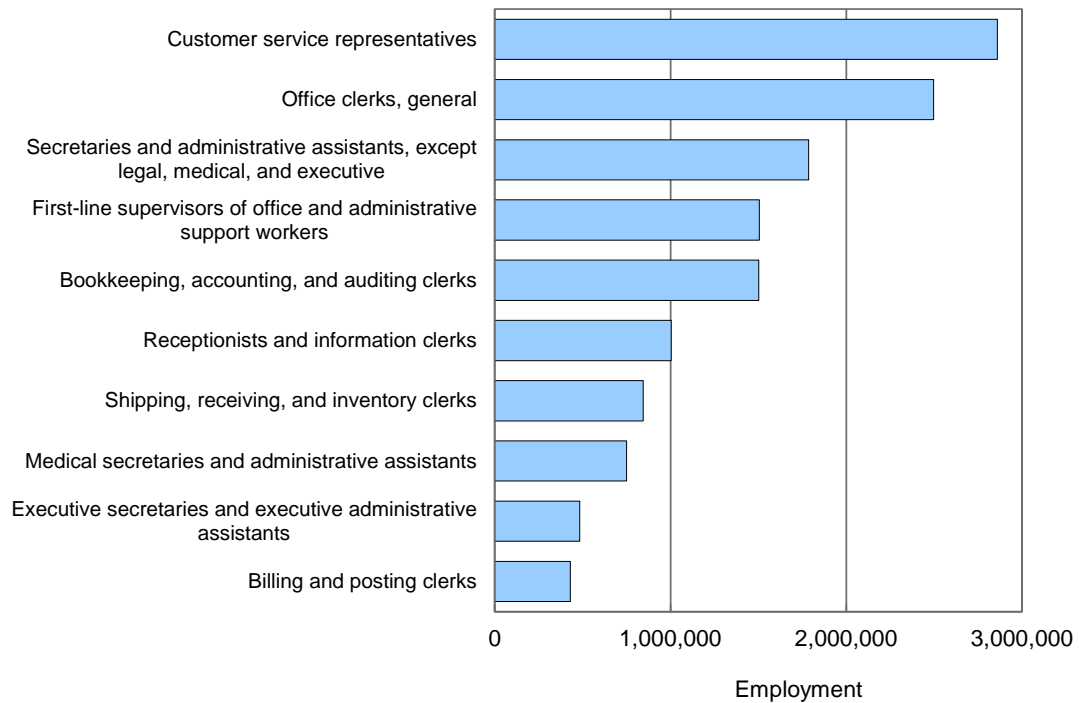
Customer service representatives

Office clerks, general

Secretaries and administrative assistants, except legal, medical, and executive

First-line supervisors of office and administrative support workers

Bookkeeping, accounting, and auditing clerks

Receptionists and information clerks

Shipping, receiving, and inventory clerks

Medical secretaries and administrative assistants

Executive secretaries and executive administrative assistants

Billing and posting clerks

0

1,000,000

2,000,000

3,000,000

Employment